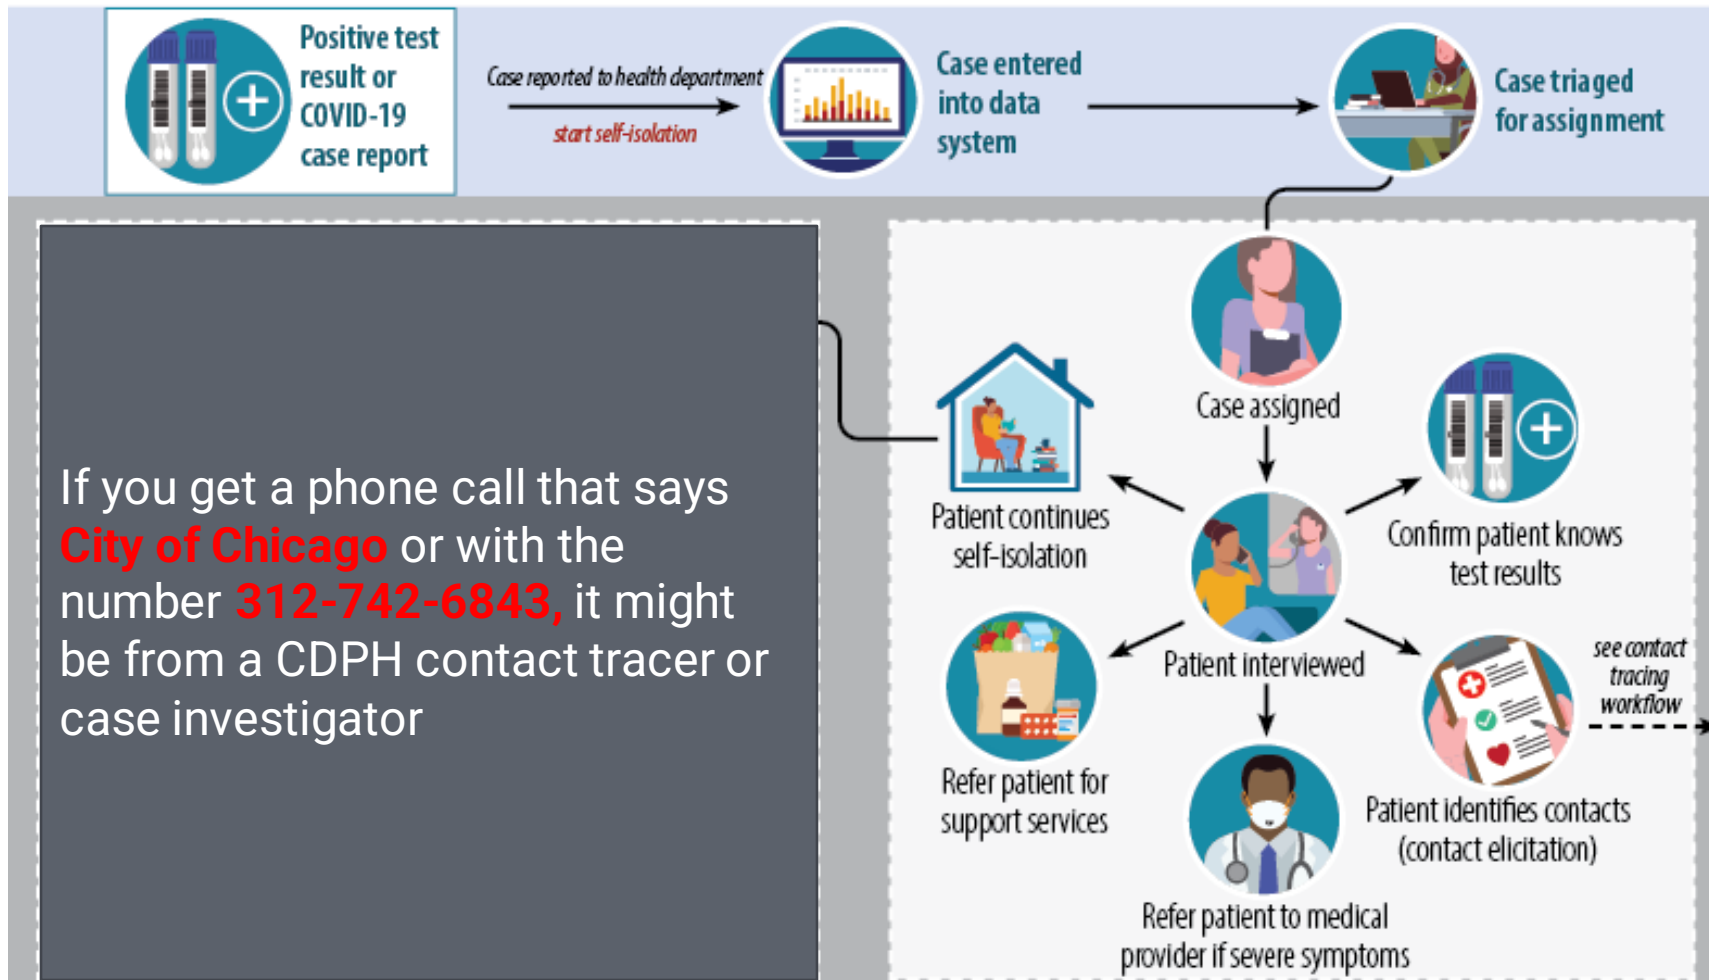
Positive test result or COVID-19 case report

Case reported to health department

start self-isolation

Case entered into data system

Case triaged for assignment

If you get a phone call that says City of Chicago or with the number 312-742-6843, it might be from a CDPH contact tracer or case investigator

Case assigned

Patient continues self-isolation

Confirm patient knows test results

Patient interviewed

Refer patient for support services

see contact tracing workflow

Patient identifies contacts (contact elicitation)

Refer patient to medical provider if severe symptoms